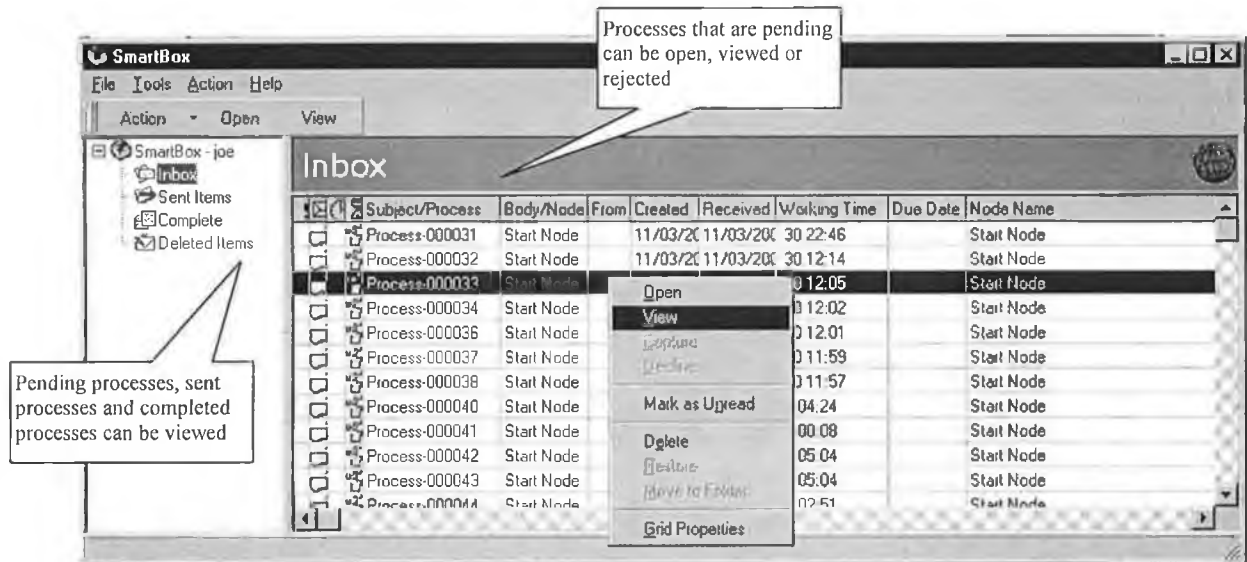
Processes that are pending can be open, viewed or rejected

SmartBox

File Tools Action Help

Action Open View

SmartBox - joe
Inbox
Sent Items
Complete
Deleted Items

Inbox

| Subject/Process | Body/Node | From | Created | Received | Working Time | Due Date | Node Name |
|---|---|---|---|---|---|---|---|
| Process-000031 | Start Node | | 11/03/2( | 11/03/20( | 30 22:46 | | Start Node |
| Process-000032 | Start Node | | 11/03/2( | 11/03/20( | 30 12:14 | | Start Node |
| Process-000033 | Start Node | | | | 0 12:05 | | Start Node |
| Process-000034 | Start Node | | | | 0 12:02 | | Start Node |
| Process-000036 | Start Node | | | | 0 12:01 | | Start Node |
| Process-000037 | Start Node | | | | 0 11:59 | | Start Node |
| Process-000038 | Start Node | | | | 0 11:57 | | Start Node |
| Process-000040 | Start Node | | | | 04:24 | | Start Node |
| Process-000041 | Start Node | | | | 00:08 | | Start Node |
| Process-000042 | Start Node | | | | 05:04 | | Start Node |
| Process-000043 | Start Node | | | | 05:04 | | Start Node |
| Process-000044 | Start Node | | | | 02:51 | | Start Node |

Open
View
Capture
Decline
Mark as Unread
Delete
Restore
Move to Folder
Grid Properties

Pending processes, sent processes and completed processes can be viewed